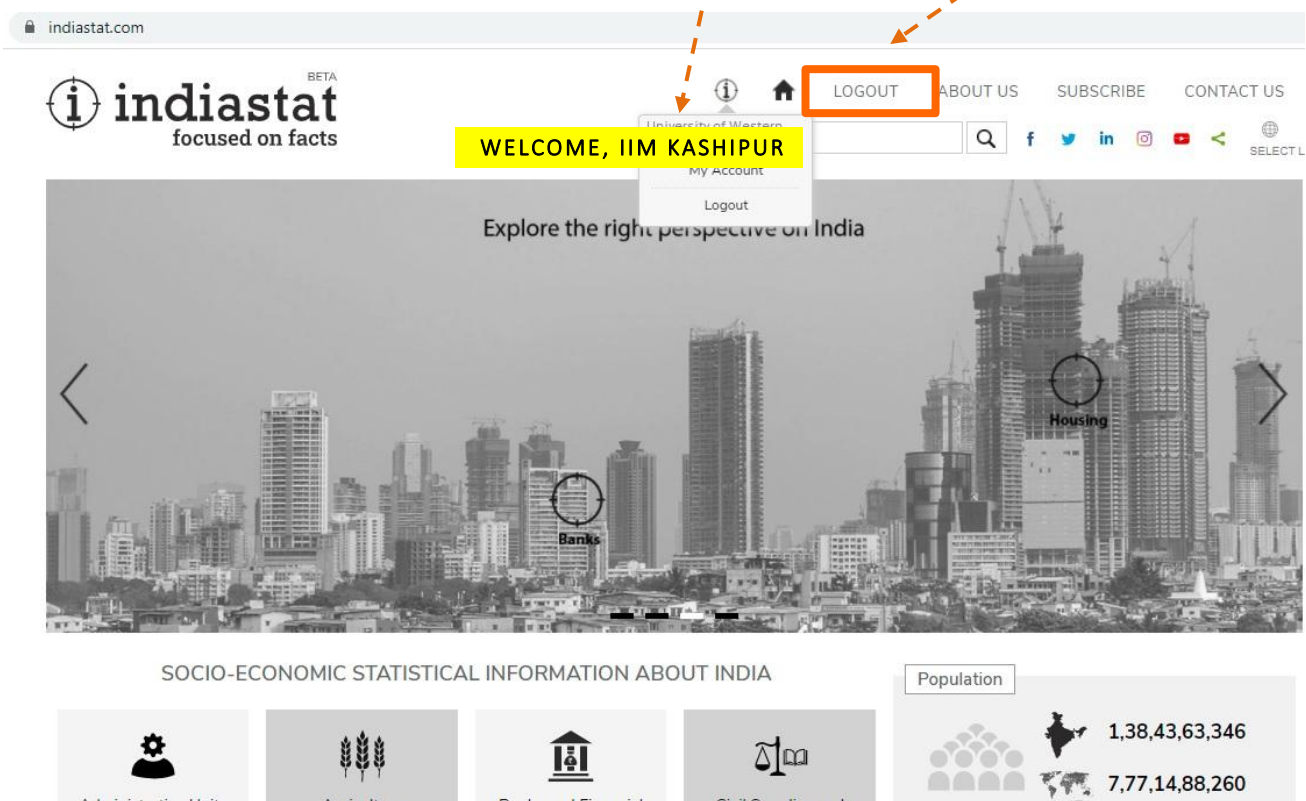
indiastat.com

indiastat BETA
focused on facts

LOGOUT ABOUT US SUBSCRIBE CONTACT US

University of Western
WELCOME, IIM KASHIPUR
My Account
Logout

SELECT L

Explore the right perspective on India

Housing

Banks

SOCIO-ECONOMIC STATISTICAL INFORMATION ABOUT INDIA

Population

1,38,43,63,346

7,77,14,88,260